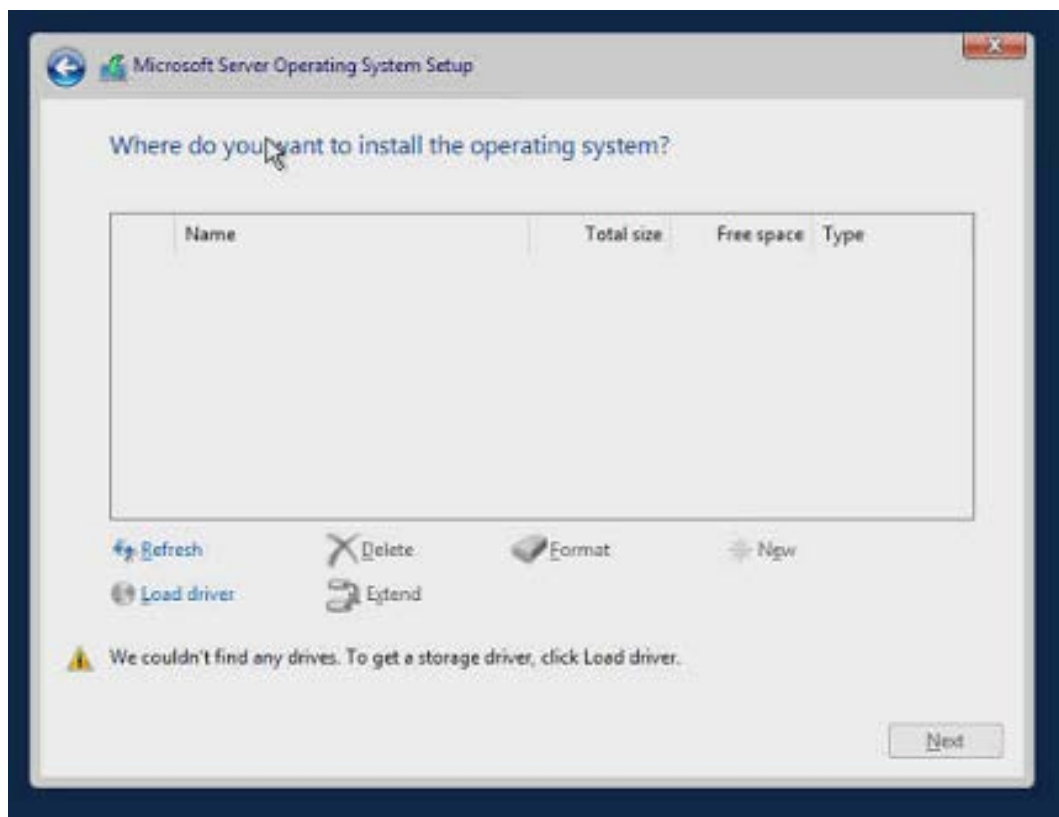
Microsoft Server Operating System Setup

Where do you want to install the operating system?

| | Name | Total size | Free space | Type |
|---|---|---|---|---|

Refresh
Delete
Format
New
Load driver
Extend

We couldn't find any drives. To get a storage driver, click Load driver.

Next